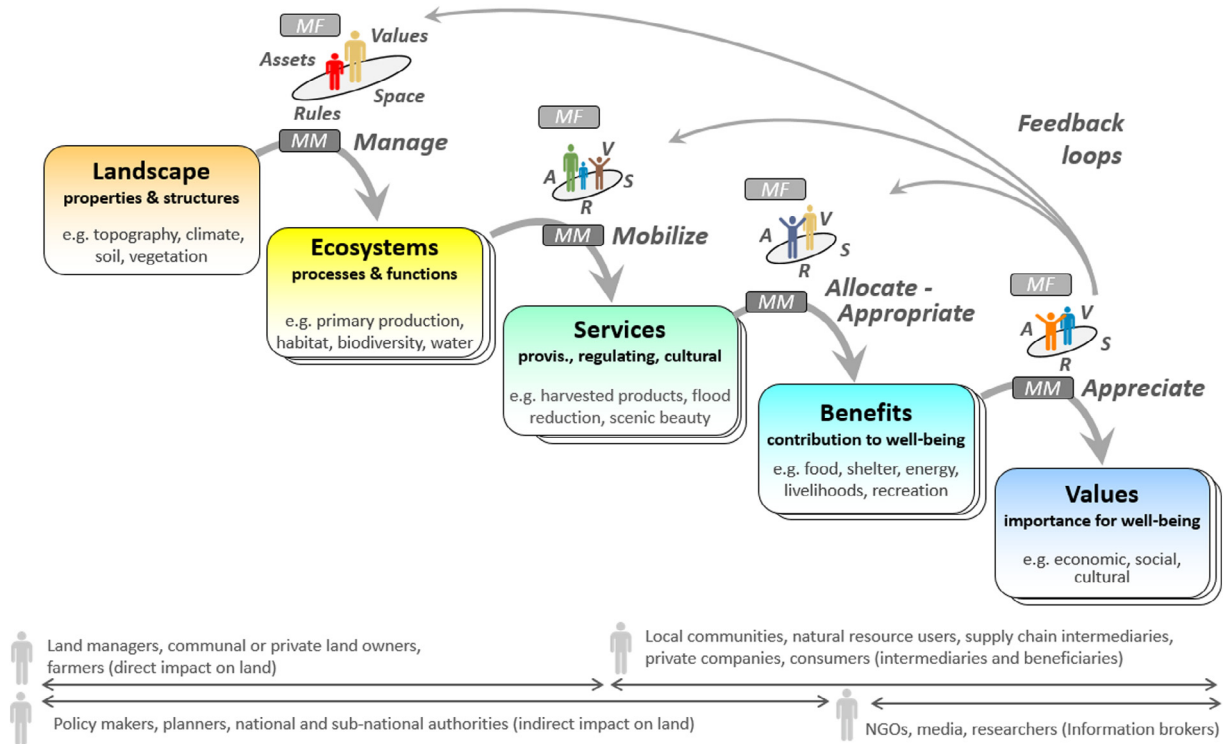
MF
Values
Assets
Space
Rules
MM Manage

Feedback loops

MF
V
A
S
R
MM Mobilize

MF
V
A
S
R

Allocate - Appropriate

MF
V
A
S
R
MM Appreciate

MM

Landscape
properties & structures
e.g. topography, climate, soil, vegetation

Ecosystems
processes & functions
e.g. primary production, habitat, biodiversity, water

Services
provis., regulating, cultural
e.g. harvested products, flood reduction, scenic beauty

Benefits
contribution to well-being
e.g. food, shelter, energy, livelihoods, recreation

Values
importance for well-being
e.g. economic, social, cultural

Land managers, communal or private land owners, farmers (direct impact on land)

Local communities, natural resource users, supply chain intermediaries, private companies, consumers (intermediaries and beneficiaries)

Policy makers, planners, national and sub-national authorities (indirect impact on land)

NGOs, media, researchers (Information brokers)